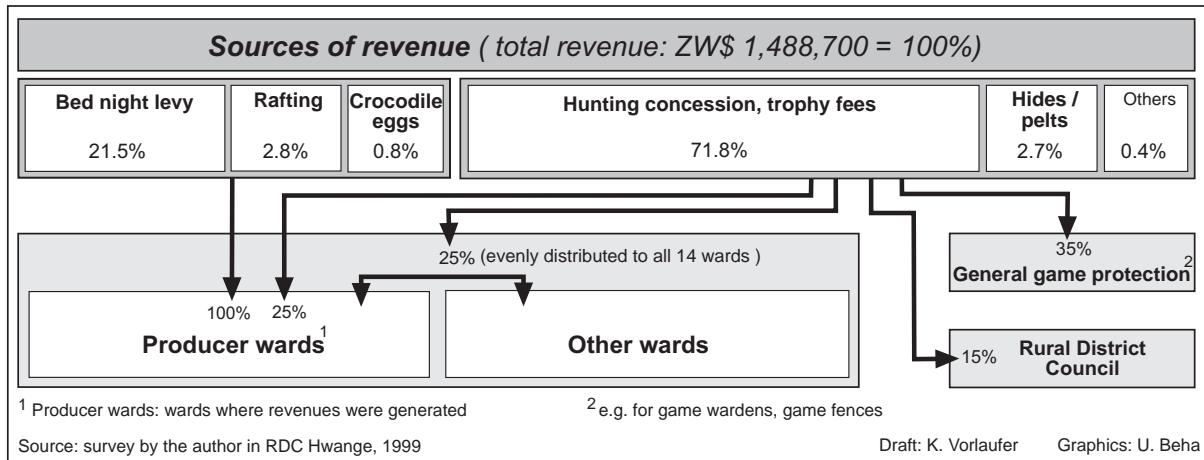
**Sources of revenue** ( total revenue: ZW$ 1,488,700 = 100%)

Bed night levy
21.5%

Rafting
2.8%

Crocodile eggs
0.8%

Hunting concession, trophy fees
71.8%

Hides / pelts
2.7%

Others
0.4%

25% (evenly distributed to all 14 wards )

35%
General game protection$^2$

100% 25%
Producer wards$^1$

Other wards

15% Rural District Council

$^1$ Producer wards: wards where revenues were generated

$^2$ e.g. for game wardens, game fences

Source: survey by the author in RDC Hwange, 1999

Draft: K. Vorlaufer Graphics: U. Beha